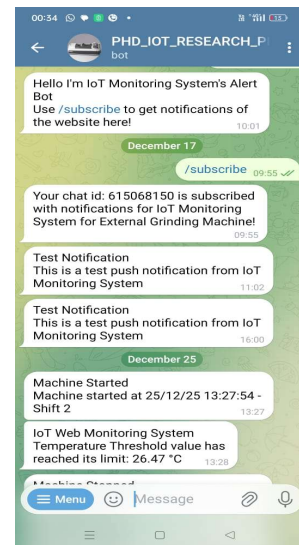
00:34

PHD_IOT_RESEARCH_P
bot

Hello I'm IoT Monitoring System's Alert Bot
Use /subscribe to get notifications of the website here!
10:01

December 17

/subscribe 09:55

Your chat id: 615068150 is subscribed with notifications for IoT Monitoring System for External Grinding Machine!
09:55

Test Notification
This is a test push notification from IoT Monitoring System
11:02

Test Notification
This is a test push notification from IoT Monitoring System
16:00

December 25

Machine Started
Machine started at 25/12/25 13:27:54 - Shift 2
13:27

IoT Web Monitoring System
Temperature Threshold value has reached its limit: 26.47 °C
13:28

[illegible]

Menu
Message